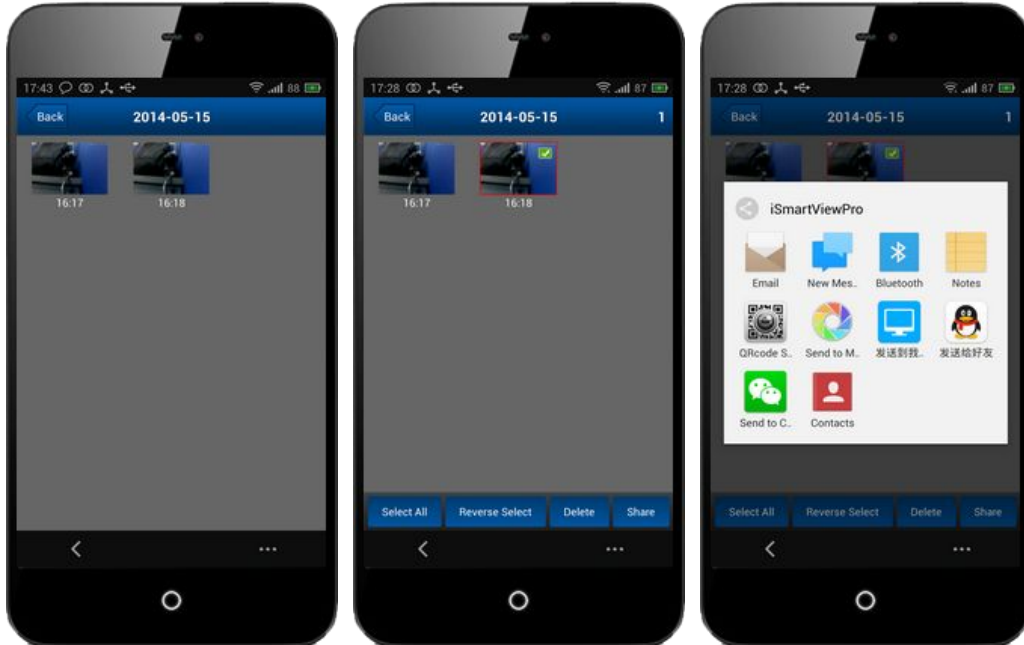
17:43 88
Back
2014-05-15
16:17
16:18

17:28 87
Back
2014-05-15
1
16:17
16:18
Select All
Reverse Select
Delete
Share

17:28 87
Back
2014-05-15
1
iSmartViewPro
Email
New Mes..
Bluetooth
Notes
QRcode S..
Send to M..
发送到我..
发送给好友
Send to C..
Contacts
Select All
Reverse Select
Delete
Share